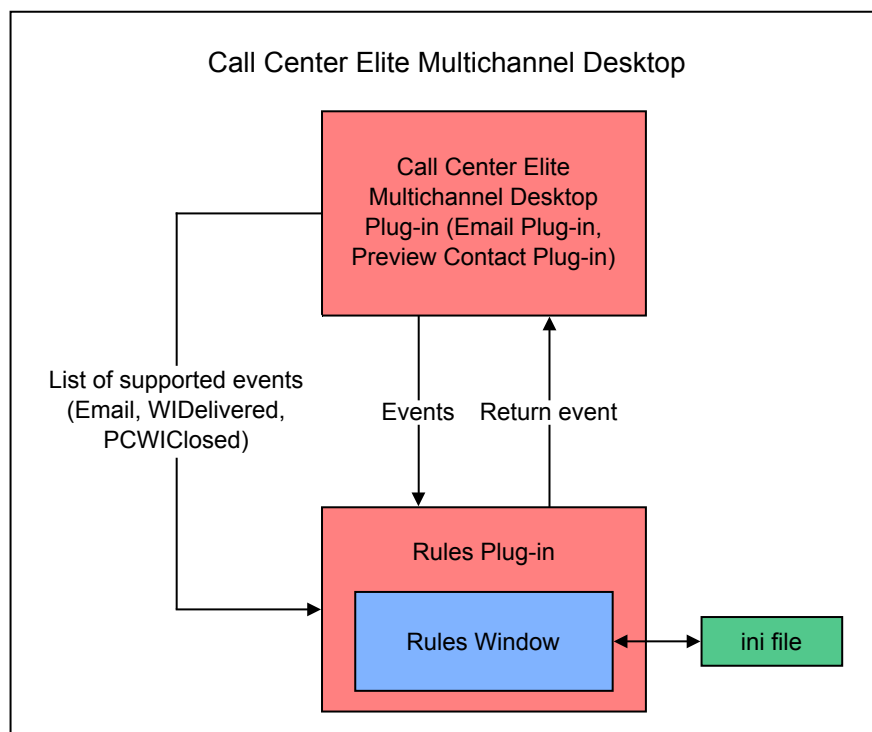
Call Center Elite Multichannel Desktop

Call Center Elite Multichannel Desktop Plug-in (Email Plug-in, Preview Contact Plug-in)

List of supported events (Email, WIDelivered, PCWIClosed)

Events

Return event

Rules Plug-in

Rules Window

ini file